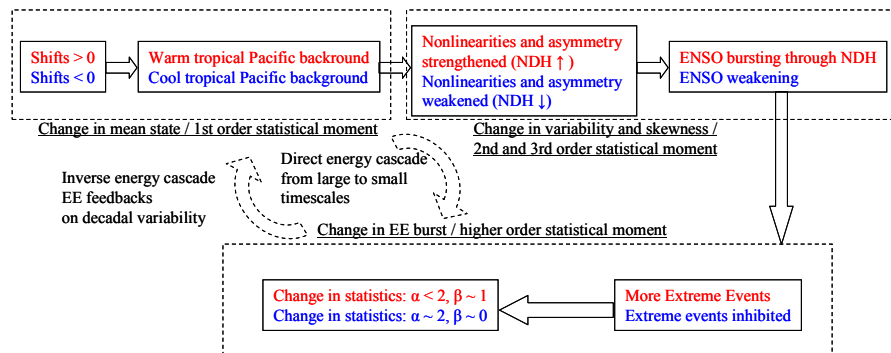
Shifts > 0
Shifts < 0

Warm tropical Pacific backround
Cool tropical Pacific background

Change in mean state / 1st order statistical moment

Nonlinearities and asymmetry strengthened (NDH ↑)
Nonlinearities and asymmetry weakened (NDH ↓)

ENSO bursting through NDH
ENSO weakening

Change in variability and skewness / 2nd and 3rd order statistical moment

Inverse energy cascade
EE feedbacks
on decadal variability

Direct energy cascade
from large to small
timescales

Change in EE burst / higher order statistical moment

Change in statistics: $\alpha < 2$, $\beta \sim 1$
Change in statistics: $\alpha \sim 2$, $\beta \sim 0$

More Extreme Events
Extreme events inhibited